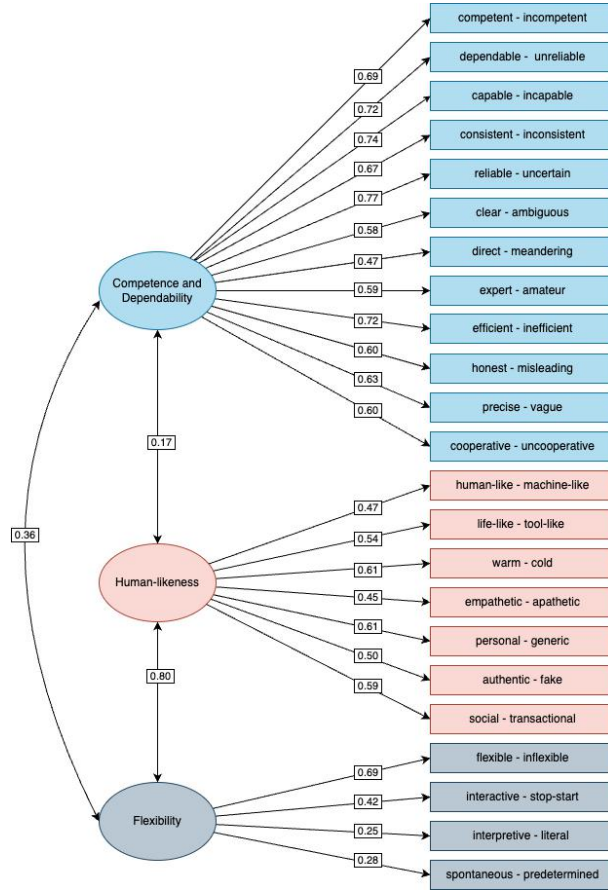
Competence and Dependability

0.69
competent - incompetent

0.72
dependable - unreliable

0.74
capable - incapable

0.67
consistent - inconsistent

0.77
reliable - uncertain

0.58
clear - ambiguous

0.47
direct - meandering

0.59
expert - amateur

0.72
efficient - inefficient

0.60
honest - misleading

0.63
precise - vague

0.60
cooperative - uncooperative

0.17

0.36

Human-likeness

0.47
human-like - machine-like

0.54
life-like - tool-like

0.61
warm - cold

0.45
empathetic - apathetic

0.61
personal - generic

0.50
authentic - fake

0.59
social - transactional

0.80

Flexibility

0.69
flexible - inflexible

0.42
interactive - stop-start

0.25
interpretive - literal

0.28
spontaneous - predetermined